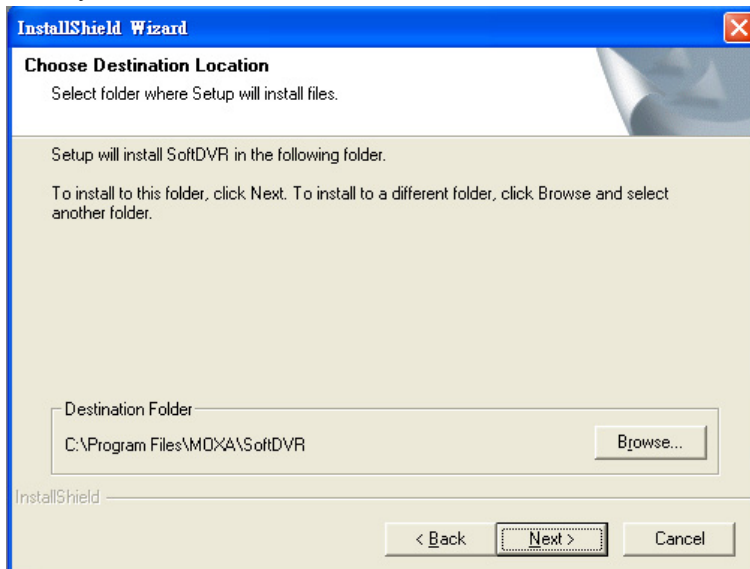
InstallShield Wizard

Choose Destination Location

Select folder where Setup will install files.

Setup will install SoftDVR in the following folder.

To install to this folder, click Next. To install to a different folder, click Browse and select another folder.

Destination Folder

C:\Program Files\MOXA\SoftDVR

Browse...

InstallShield

< Back

Next >

Cancel